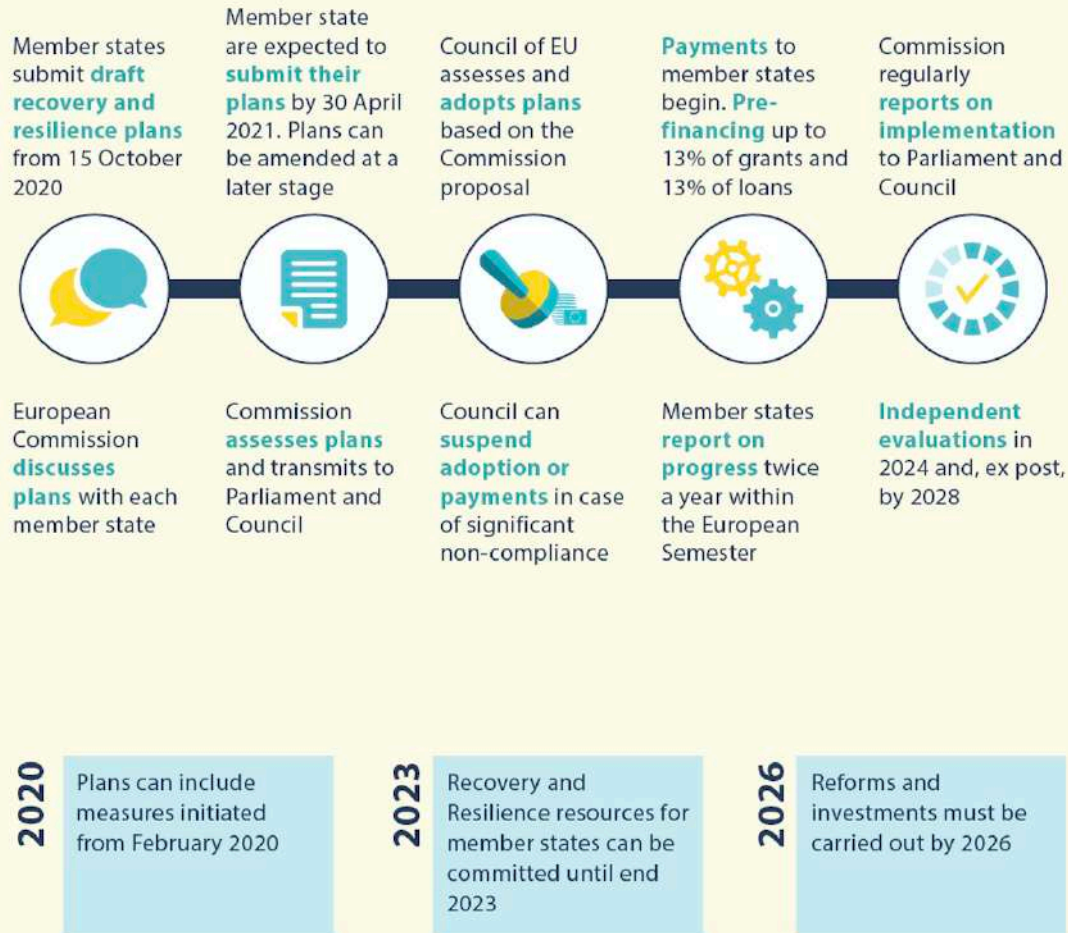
Member states submit draft recovery and resilience plans from 15 October 2020

Member state are expected to submit their plans by 30 April 2021. Plans can be amended at a later stage

Council of EU assesses and adopts plans based on the Commission proposal

Payments to member states begin. Pre-financing up to 13% of grants and 13% of loans

Commission regularly reports on implementation to Parliament and Council

European Commission discusses plans with each member state

Commission assesses plans and transmits to Parliament and Council

Council can suspend adoption or payments in case of significant non-compliance

Member states report on progress twice a year within the European Semester

Independent evaluations in 2024 and, ex post, by 2028

2020

Plans can include measures initiated from February 2020

2023

Recovery and Resilience resources for member states can be committed until end 2023

2026

Reforms and investments must be carried out by 2026